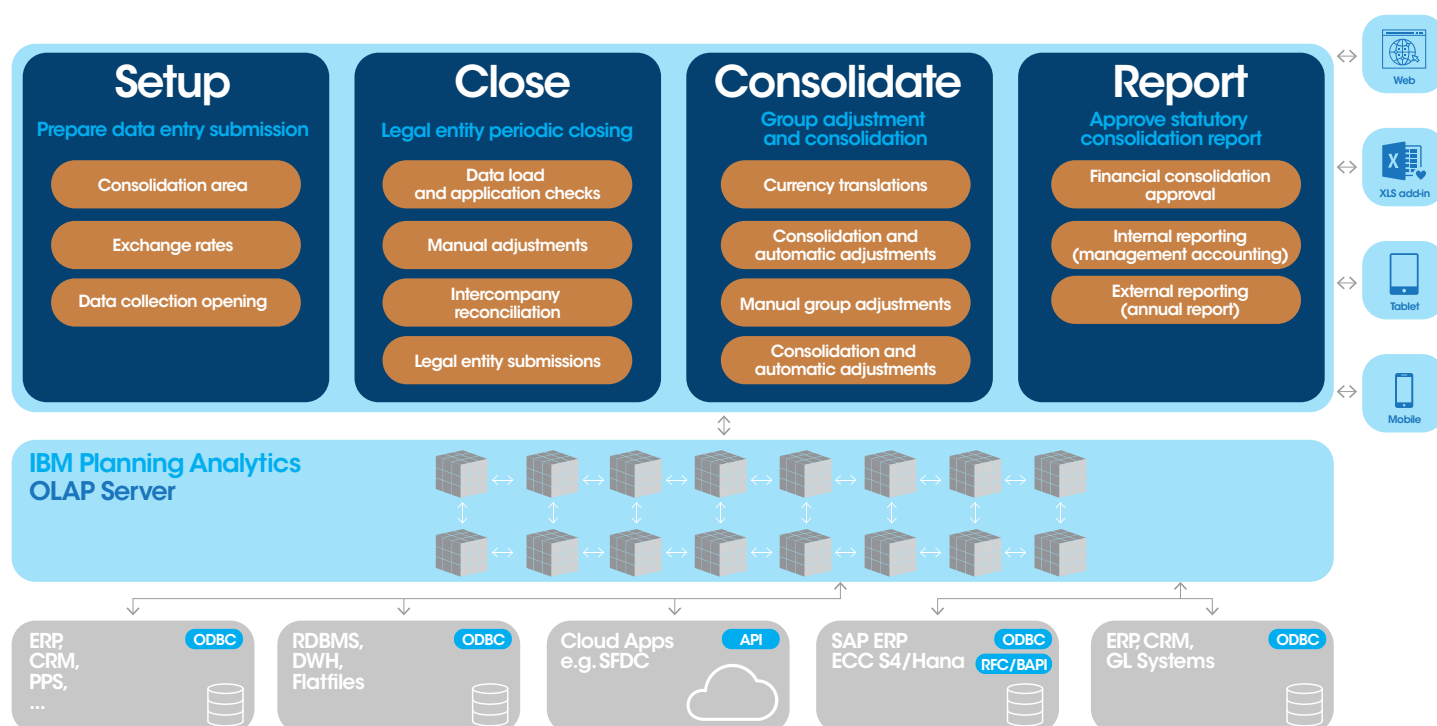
Setup
Prepare data entry submission
Consolidation area
Exchange rates
Data collection opening

Close
Legal entity periodic closing
Data load and application checks
Manual adjustments
Intercompany reconciliation
Legal entity submissions

Consolidate
Group adjustment and consolidation
Currency translations
Consolidation and automatic adjustments
Manual group adjustments
Consolidation and automatic adjustments

Report
Approve statutory consolidation report
Financial consolidation approval
Internal reporting (management accounting)
External reporting (annual report)

Web
XLS add-in
Tablet
Mobile

IBM Planning Analytics
OLAP Server

ERP, CRM, PPS, ...
ODBC

RDBMS, DWH, Flatfiles
ODBC

Cloud Apps e.g. SFDC
API

SAP ERP ECC S4/Hana
ODBC
RFC/BAPI

ERP, CRM, GL Systems
ODBC